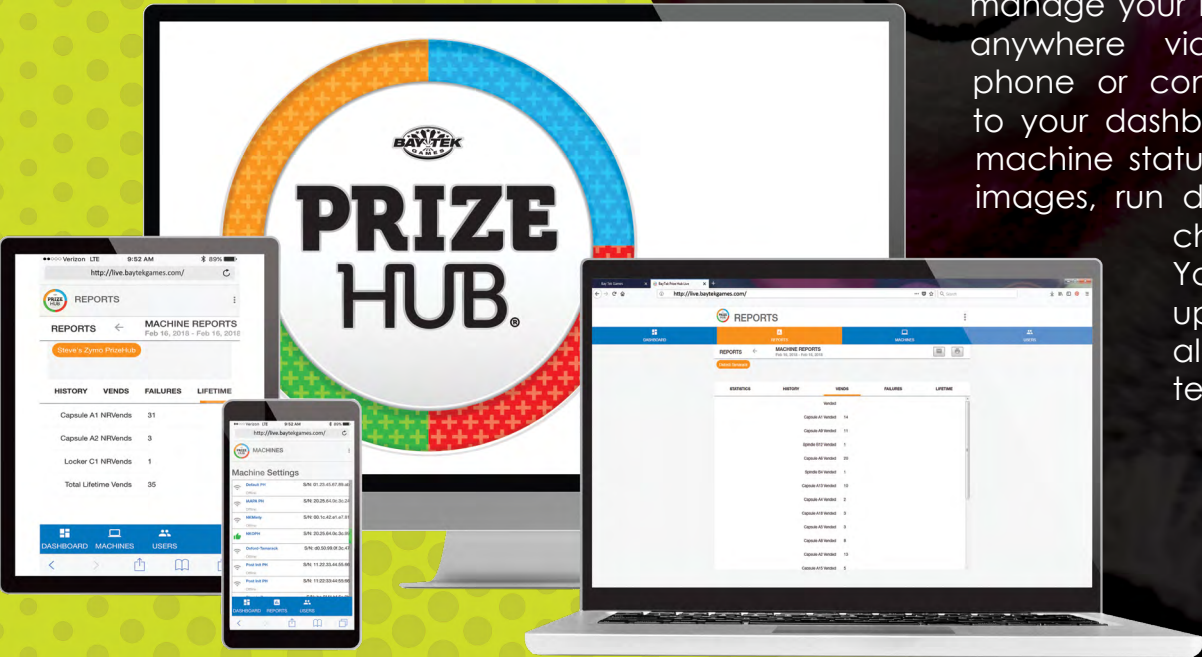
manage your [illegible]
anywhere via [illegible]
phone or com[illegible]
to your dashb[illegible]
machine statu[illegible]
images, run d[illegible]
ch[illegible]
Yo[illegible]
up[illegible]
al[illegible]
te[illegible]

BAY TEK GAMES

PRIZE HUB®

●●○○○ Verizon LTE 9:52 AM 89%

http://live.baytekgames.com/

PRIZE HUB REPORTS

REPORTS ← MACHINE REPORTS Feb 16, 2018 - Feb 16, 2018

Steve's Zyrro PrizeHub

HISTORY VENDS FAILURES LIFETIME

| | |
|---|---|
| Capsule A1 NRVends | 31 |
| Capsule A2 NRVends | 3 |
| Locker C1 NRVends | 1 |
| Total Lifetime Vends | 35 |

DASHBOARD MACHINES USERS

●●○○○ Verizon LTE 9:52 AM 89%

http://live.baytekgames.com/

PRIZE HUB MACHINES

Machine Settings

Default PH S/N: 01.23.45.67.89.ab
MAIN PH S/N: 20.25.64.0c.3c.24
MiMinty S/N: 50.1c.42.a1.e7.91
NEOPH S/N: 20.25.64.0c.3c.92
Oxford-Terrarock S/N: d0.50.99.0f.3c.47
Prod full PH S/N: 11.22.33.44.55.66
Prod full PH S/N: 11.22.33.44.55.66

DASHBOARD REPORTS USERS

http://live.baytekgames.com/

PRIZE HUB REPORTS

DASHBOARD REPORTS MACHINES USERS

REPORTS ← MACHINE REPORTS

STATISTICS HISTORY VENDS FAILURES LIFETIME

Vended

| | |
|---|---|
| Capsule A1 Vended | 14 |
| Capsule A9 Vended | 11 |
| Spindle B12 Vended | 1 |
| Capsule A8 Vended | 20 |
| Spindle B4 Vended | 1 |
| Capsule A13 Vended | 10 |
| Capsule A4 Vended | 2 |
| Capsule A16 Vended | 3 |
| Capsule A5 Vended | 3 |
| Capsule A6 Vended | 8 |
| Capsule A3 Vended | 13 |
| Capsule A15 Vended | 5 |